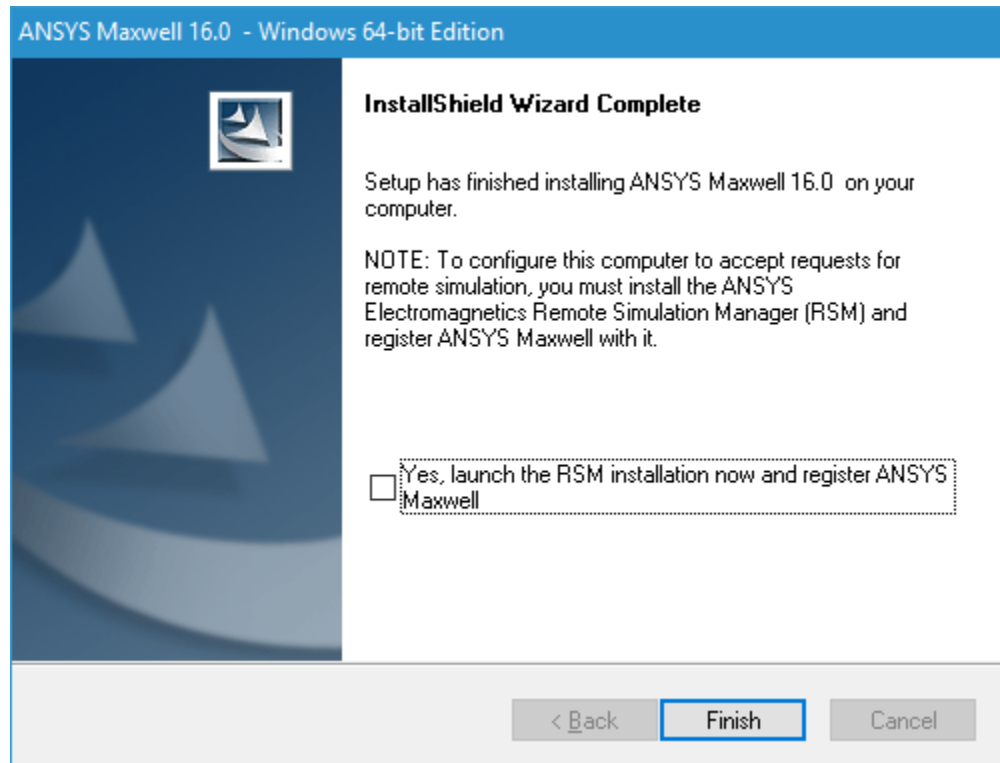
ANSYS Maxwell 16.0 - Windows 64-bit Edition

InstallShield Wizard Complete

Setup has finished installing ANSYS Maxwell 16.0 on your computer.

NOTE: To configure this computer to accept requests for remote simulation, you must install the ANSYS Electromagnetics Remote Simulation Manager (RSM) and register ANSYS Maxwell with it.

Yes, launch the RSM installation now and register ANSYS Maxwell

< Back

Finish

Cancel